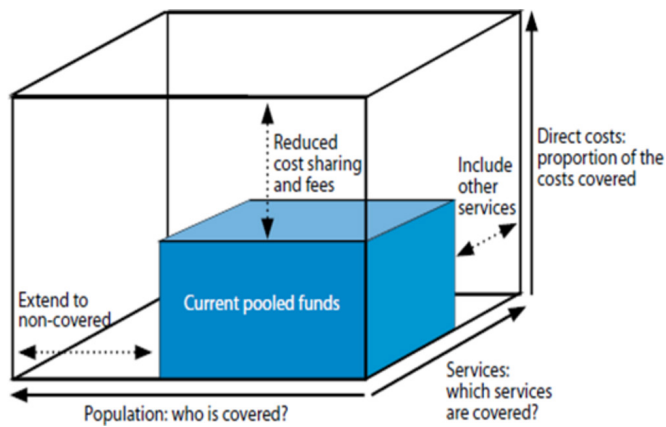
Reduced cost sharing and fees

Direct costs: proportion of the costs covered

Include other services

Extend to non-covered

Current pooled funds

Services: which services are covered?

Population: who is covered?